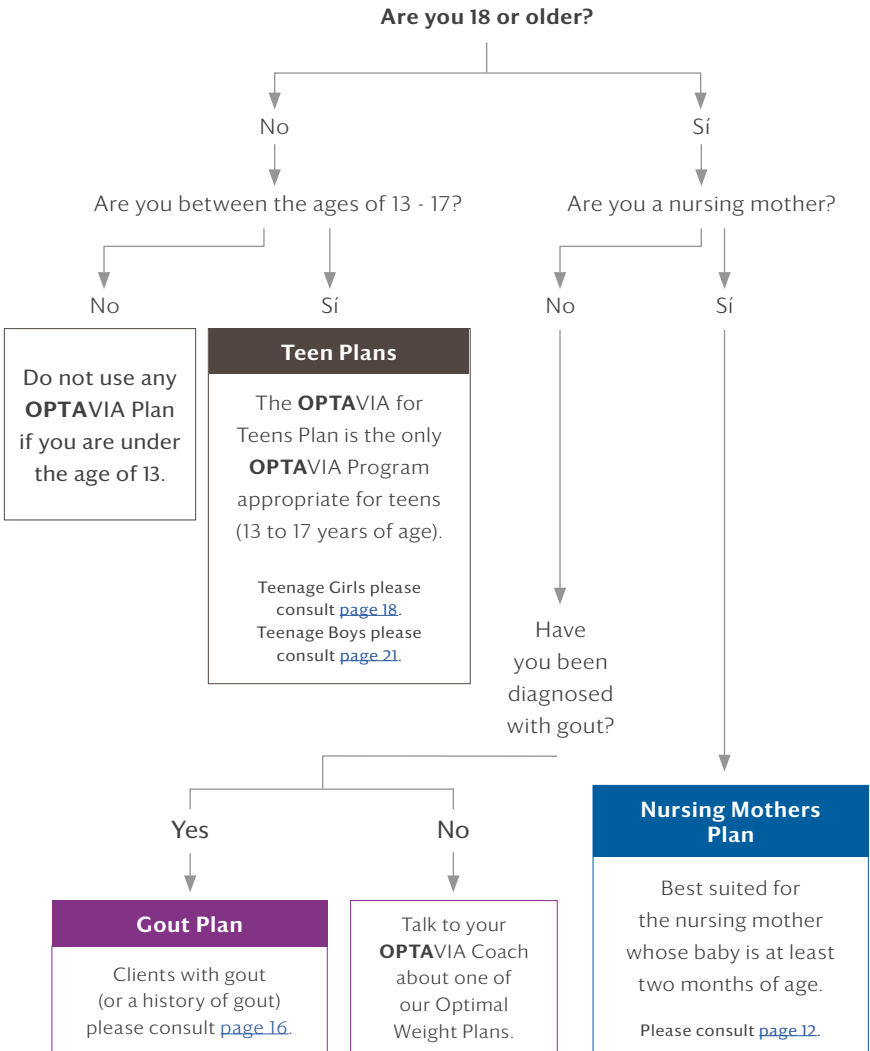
Are you 18 or older?

No

Sí

Are you between the ages of 13 - 17?

Are you a nursing mother?

No

Sí

No

Sí

Do not use any OPTAVIA Plan if you are under the age of 13.

Teen Plans

The OPTAVIA for Teens Plan is the only OPTAVIA Program appropriate for teens (13 to 17 years of age).

Teenage Girls please consult page 18.
Teenage Boys please consult page 21.

Have you been diagnosed with gout?

Yes

No

Nursing Mothers Plan

Best suited for the nursing mother whose baby is at least two months of age.

Please consult page 12.

Gout Plan

Clients with gout (or a history of gout) please consult page 16.

Talk to your OPTAVIA Coach about one of our Optimal Weight Plans.